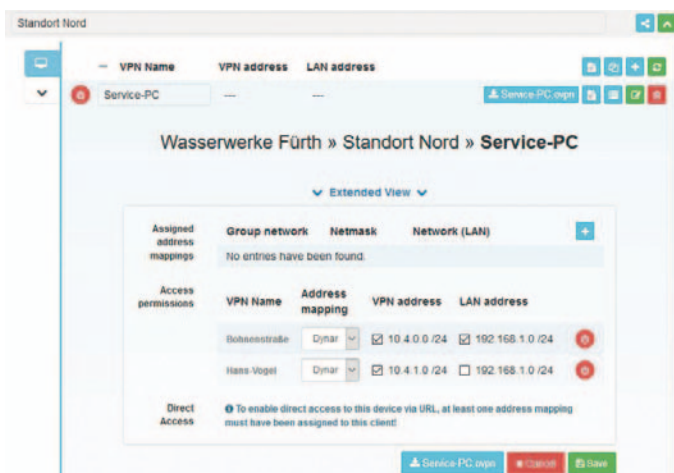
Standort Nord

– VPN Name VPN address LAN address

Service-PC --- --- Service-PC.ovpn

Wasserwerke Fürth » Standort Nord » **Service-PC**

Extended View

| Assigned address mappings | Group network | Netmask | Network (LAN) |
|---|---|---|---|
| | No entries have been found. | | |

| Access permissions | VPN Name | Address mapping | VPN address | LAN address |
|---|---|---|---|---|
| | Bohnesstraße | Dynar | ☑ 10.4.0.0 /24 | ☑ 192.168.1.0 /24 |
| | Hans-Vogel | Dynar | ☑ 10.4.1.0 /24 | ☐ 192.168.1.0 /24 |

Direct Access

To enable direct access to this device via URL, at least one address mapping must have been assigned to this client!

Service-PC.ovpn Cancel Save